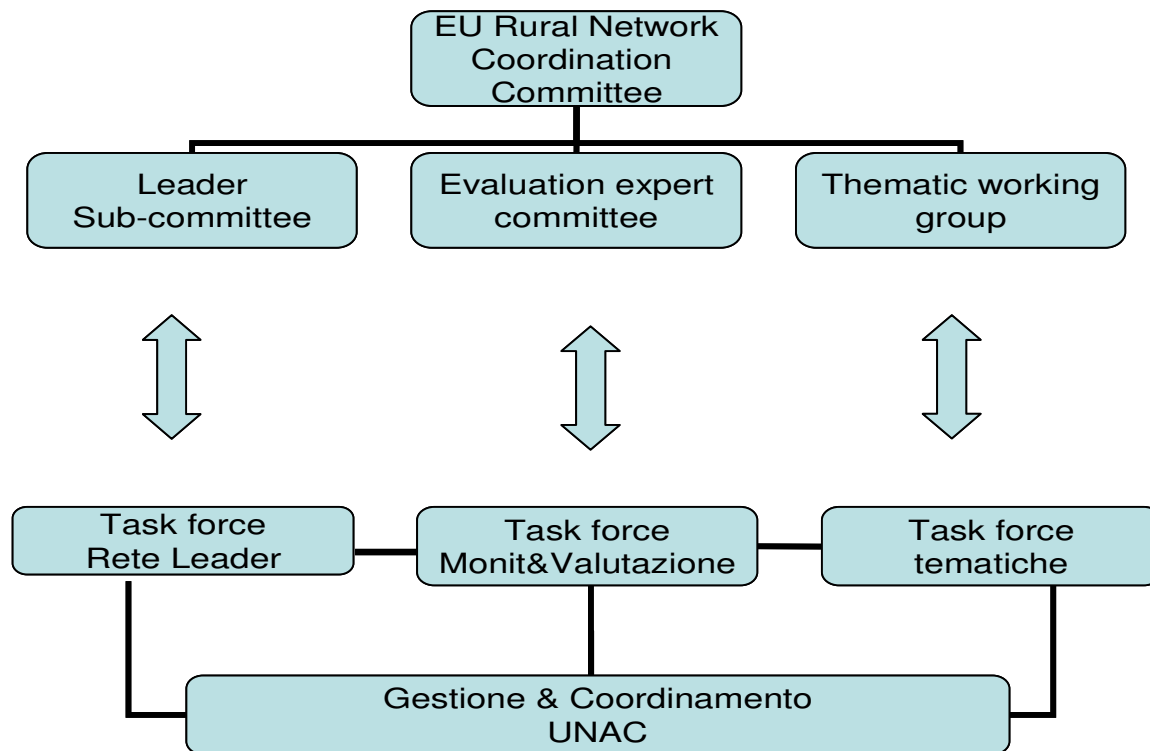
EU Rural Network Coordination Committee

Leader Sub-committee

Evaluation expert committee

Thematic working group

Task force Rete Leader

Task force Monit&Valutazione

Task force tematiche

Gestione & Coordinamento UNAC